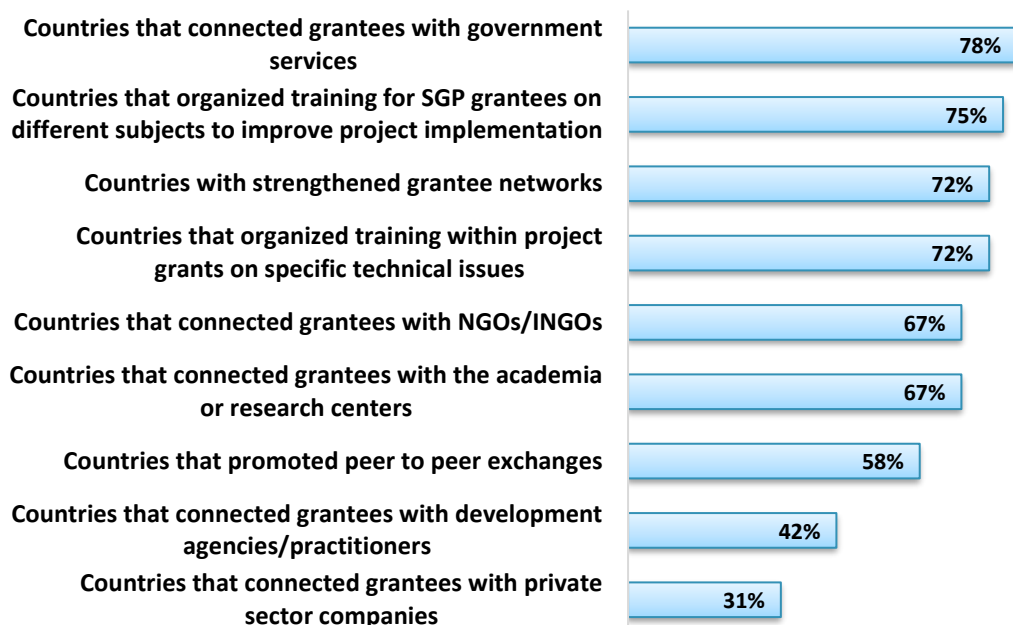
Countries that connected grantees with government services
78%

Countries that organized training for SGP grantees on different subjects to improve project implementation
75%

Countries with strengthened grantee networks
72%

Countries that organized training within project grants on specific technical issues
72%

Countries that connected grantees with NGOs/INGOs
67%

Countries that connected grantees with the academia or research centers
67%

Countries that promoted peer to peer exchanges
58%

Countries that connected grantees with development agencies/practitioners
42%

Countries that connected grantees with private sector companies
31%